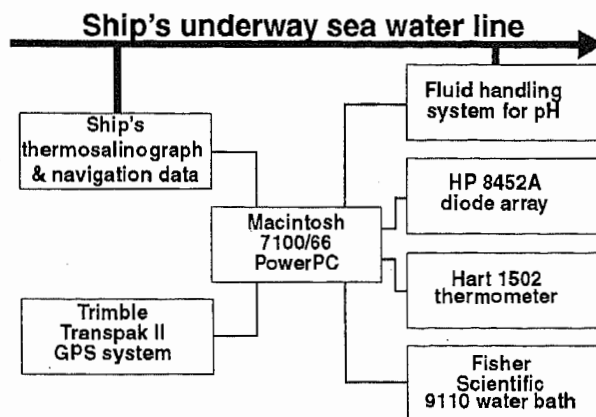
Ship's underway sea water line

Ship's thermosalinograph & navigation data

Trimble Transpak II GPS system

Macintosh 7100/66 PowerPC

Fluid handling system for pH

HP 8452A diode array

Hart 1502 thermometer

Fisher Scientific 9110 water bath